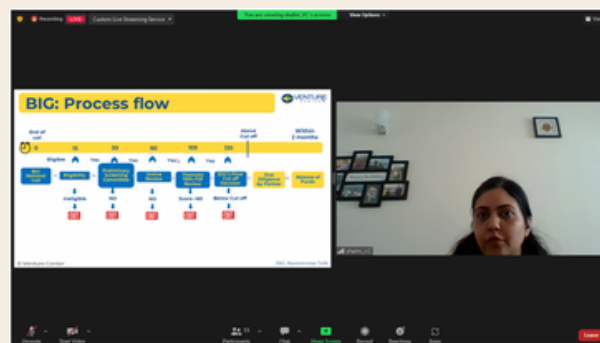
Recording LIVE Custom Live Streaming Service

You are viewing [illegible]'s screen

View Options

BIG: Process flow

VENTURE CENTER

End of call

0 15 30 60 100 120

Above Cut-off

Within 2 months

Eligible

Yes Yes Yes Yes

BIG National Call

Eligibility

Preliminary Screening Committee

Online Review

Thematic Ven-Cut Review

BIG-In-Cast Cut off Decision

Due Diligence by Partner

Release of Funds

Ineligible

NO

NO

Score <60

Below Cut off

© Venture Center

BIG Awareness Talk

Unmute Start Video Participants Chat Share Screen Record Reactions Apps Leave